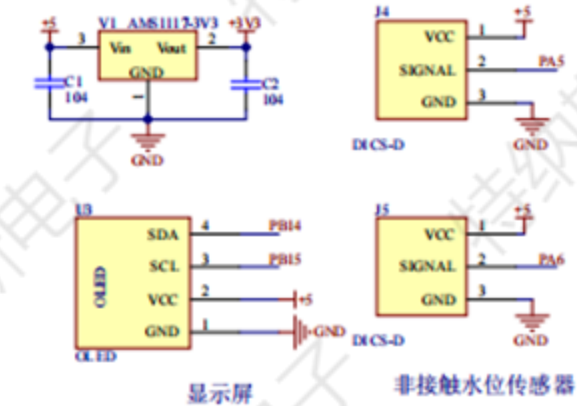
+5
V1 AMS1117-3V3
+3V3
3
Vin
Vout
2
GND
1
C1
104
C2
104
GND

J4
VCC
1
+5
SIGNAL
2
PA5
GND
3
GND
DICS-D

U3
SDA
4
PB14
SCL
3
PB15
OLED
VCC
2
+5
GND
1
GND
OLED
显示屏

J5
VCC
1
+5
SIGNAL
2
PA6
GND
3
GND
DICS-D
非接触水位传感器